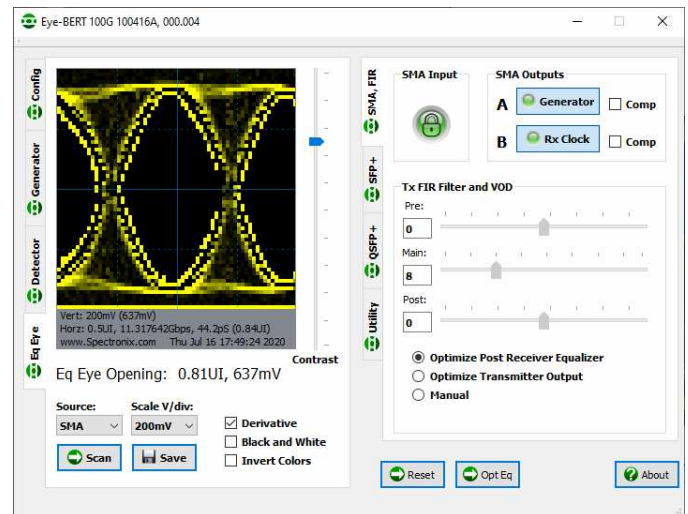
Eye-BERT 100G 100416A, 000.004

Config
Generator
Detector
Eq Eye

Vert: 200mV (637mV)
Horz: 0.5UI, 11.317642Gbps, 44.2pS (0.84UI)
www.Spectronix.com Thu Jul 16 17:49:24 2020

Contrast

Eq Eye Opening: 0.81UI, 637mV

Source:
SMA
Scale V/div:
200mV

Derivative
Black and White
Invert Colors

Scan
Save

SMA, FIR
SFP+
QSFP+
Utility

SMA Input
SMA Outputs
A Generator Comp
B Rx Clock Comp

Tx FIR Filter and VOD
Pre:
0
Main:
8
Post:
0

Optimize Post Receiver Equalizer
Optimize Transmitter Output
Manual

Reset
Opt Eq
About